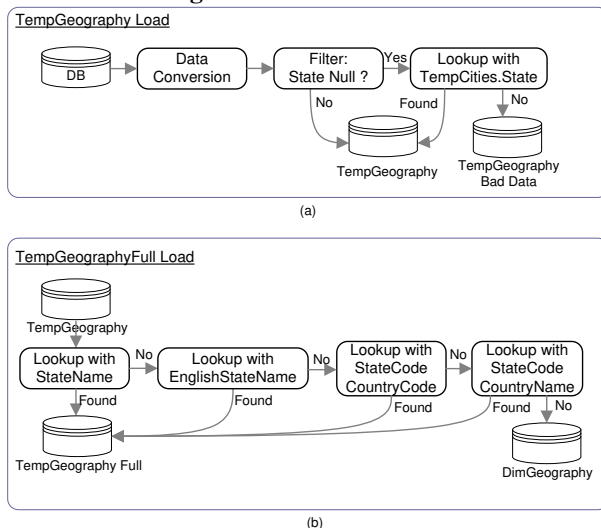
TempGeography Load

DB

Data Conversion

Filter: State Null ?

Yes

Lookup with TempCities.State

No

Found

No

TempGeography

TempGeography Bad Data

(a)

TempGeographyFull Load

TempGeography

Lookup with StateName

No

Lookup with EnglishStateName

No

Lookup with StateCode CountryCode

No

Lookup with StateCode CountryName

Found

Found

Found

Found

No

TempGeography Full

DimGeography

(b)